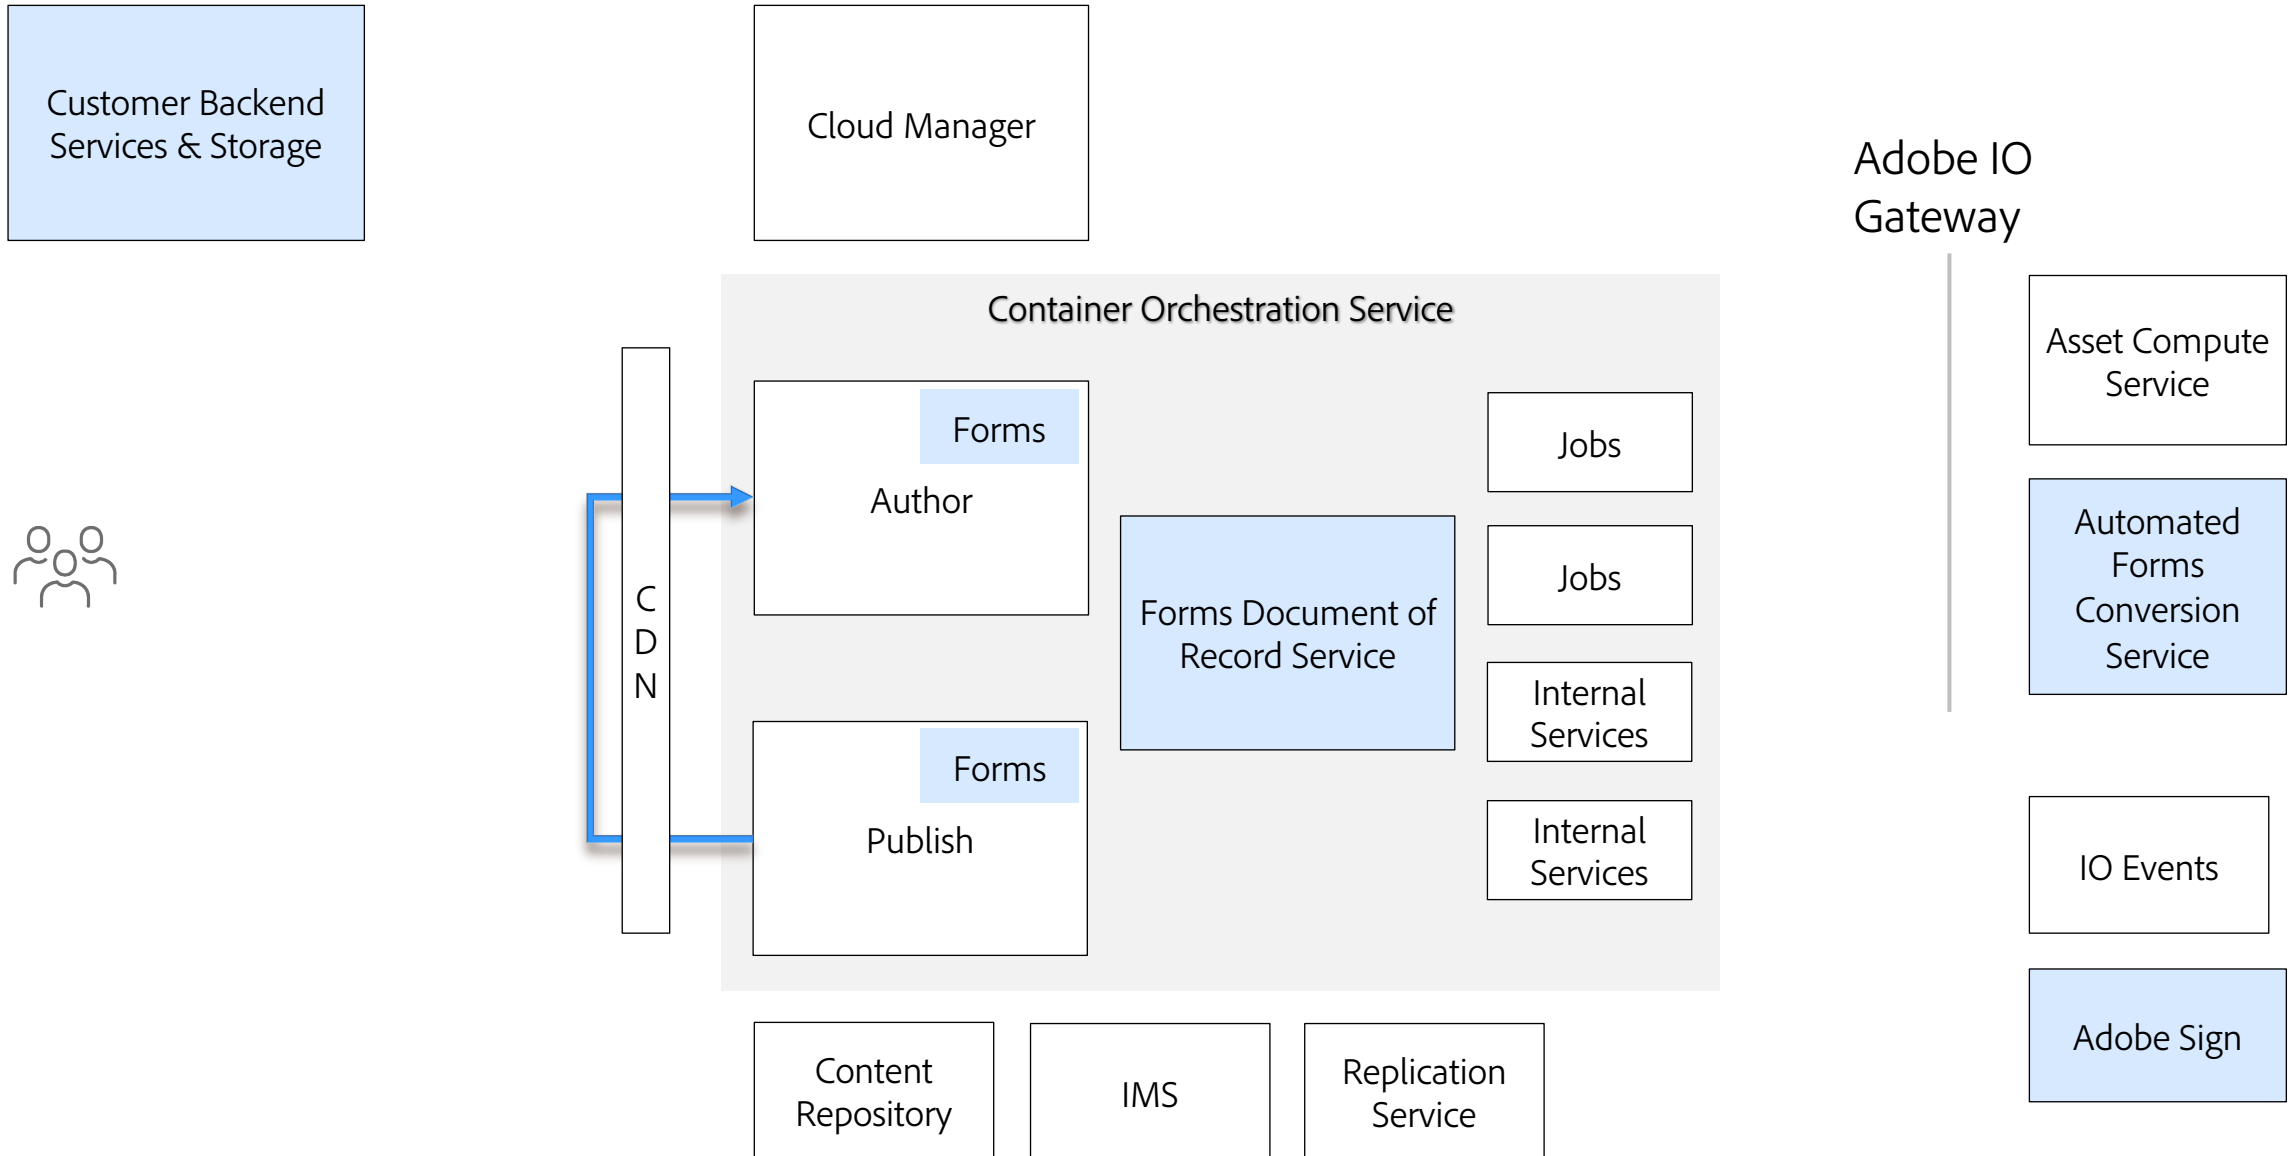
Customer Backend Services & Storage

Cloud Manager

Adobe IO Gateway

Container Orchestration Service

C
D
N

Forms

Author

Forms

Publish

Forms Document of Record Service

Jobs

Jobs

Internal Services

Internal Services

Asset Compute Service

Automated Forms Conversion Service

IO Events

Adobe Sign

Content Repository

IMS

Replication Service